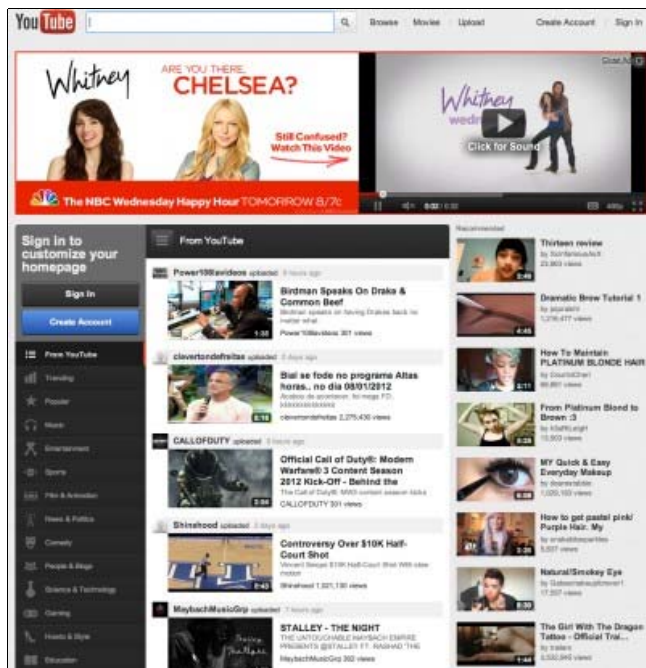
YouTube

Browse Movies Upload

Create Account Sign In

Whitney

ARE YOU THERE, CHELSEA?

Still Confused? Watch This Video

The NBC Wednesday Happy Hour TOMORROW 8/7c

Whitney wednesday

Click for Sound

0:02 / 0:30

Sign in to customize your homepage

Sign In

Create Account

From YouTube

Trending

Popular

Music

Entertainment

Sports

Film & Animation

News & Politics

Comedy

People & Blogs

Science & Technology

Gaming

Howto & Style

Education

From YouTube

Power106avideos uploaded 8 hours ago

Birdman Speaks On Drake & Common Beef

Birdman speaks on having Drake back no matter what

Power106avideos 301 views

clevertondefreitas uploaded 5 days ago

Bial se fode no programa Altas horas... no dia 08/01/2012

clevertondefreitas 2,275,430 views

CALLOFDUTY uploaded 5 hours ago

Official Call of Duty®: Modern Warfare® 3 Content Season 2012 Kick-Off - Behind the

The Call of Duty®: MW3 content season kicks

CALLOFDUTY 301 views

Shinehood uploaded 3 days ago

Controversy Over $10K Half-Court Shot

Shinehood 1,021,130 views

MaybachMusicGrp uploaded 7 hours ago

STALLEY - THE NIGHT

THE UNTOUCHABLE MAYBACH EMPIRE PRESENTS @STALLEY FT. RASHAD 'THE

MaybachMusicGrp 302 views

Recommended

Thirteen review

23,863 views

Dramatic Brow Tutorial 1

1,216,477 views

How To Maintain PLATINUM BLONDE HAIR

From Platinum Blond to Brown :3

15,503 views

MY Quick & Easy Everyday Makeup

1,020,103 views

How to get pastel pink/ Purple Hair. My

5,837 views

Natural/Smokey Eye

17,557 views

The Girl With The Dragon Tattoo - Official Trai...

trailers

5,550,840 views